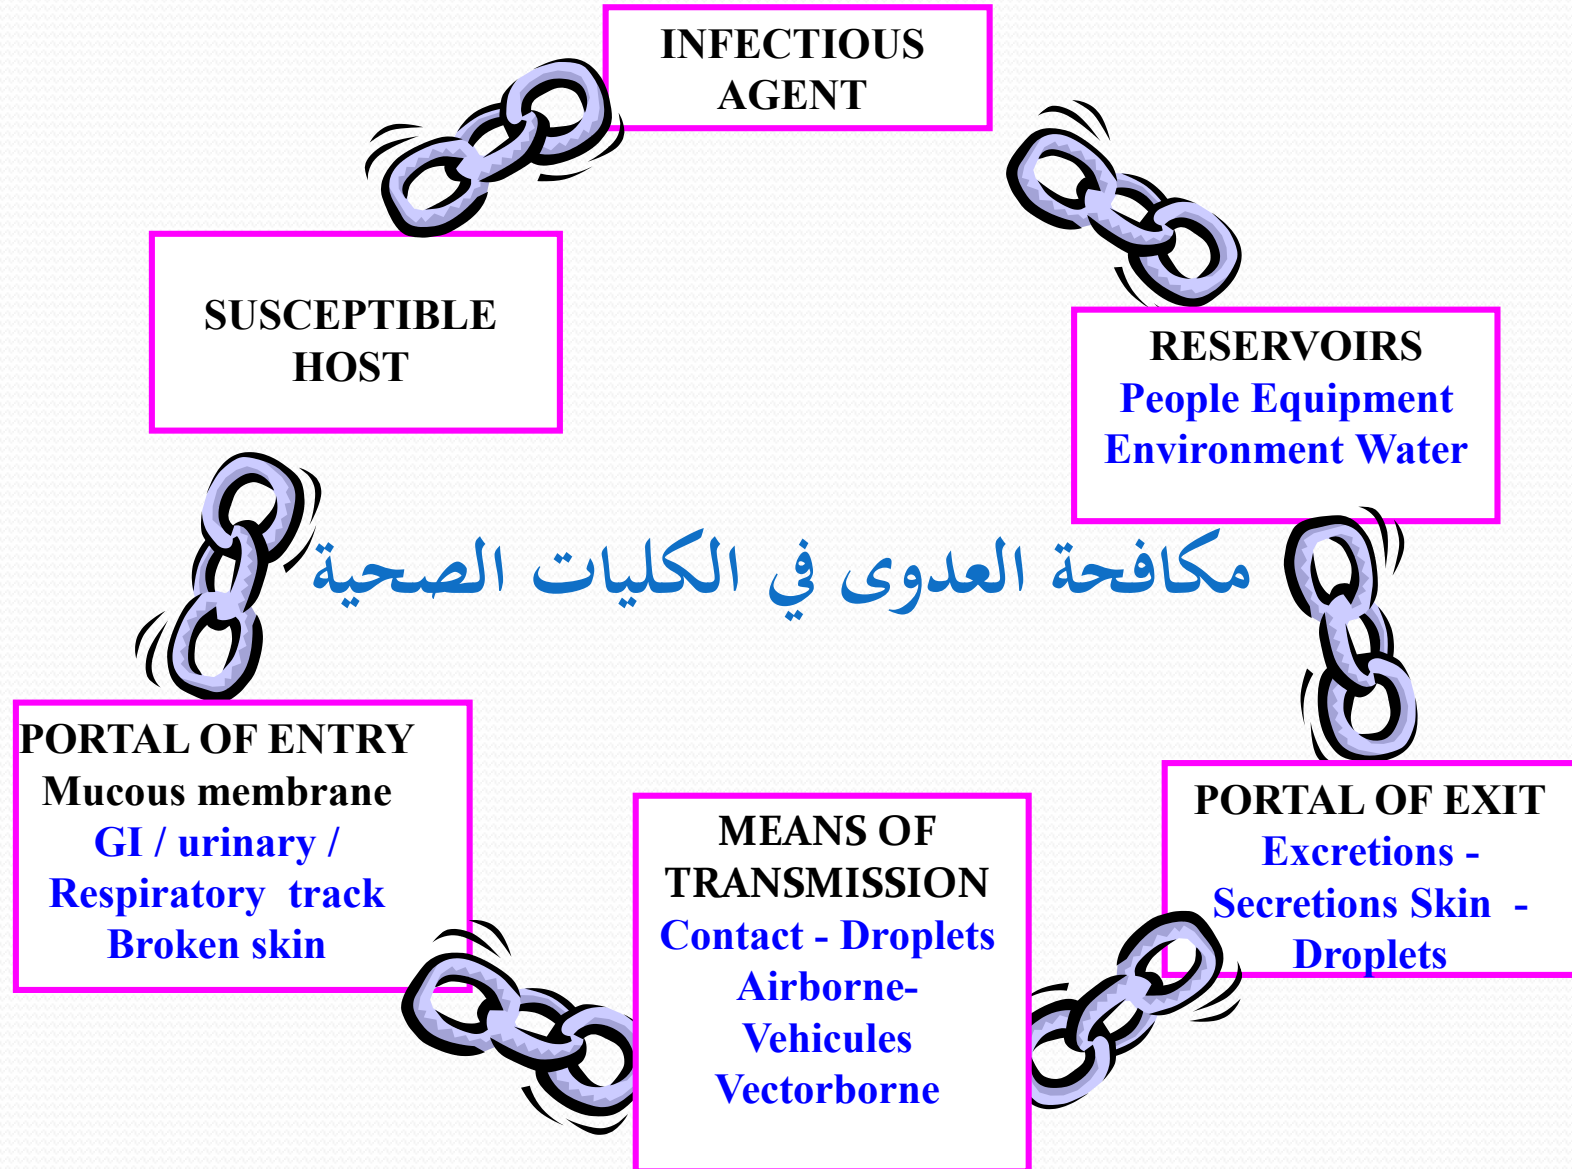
INFECTIOUS AGENT

RESERVOIRS
People Equipment
Environment Water

PORTAL OF EXIT
Excretions - Secretions Skin - Droplets

MEANS OF TRANSMISSION
Contact - Droplets
Airborne-
Vehicules
Vectorborne

PORTAL OF ENTRY
Mucous membrane
GI / urinary /
Respiratory track
Broken skin

SUSCEPTIBLE HOST

مكافحة العدوى في الكليات الصحية